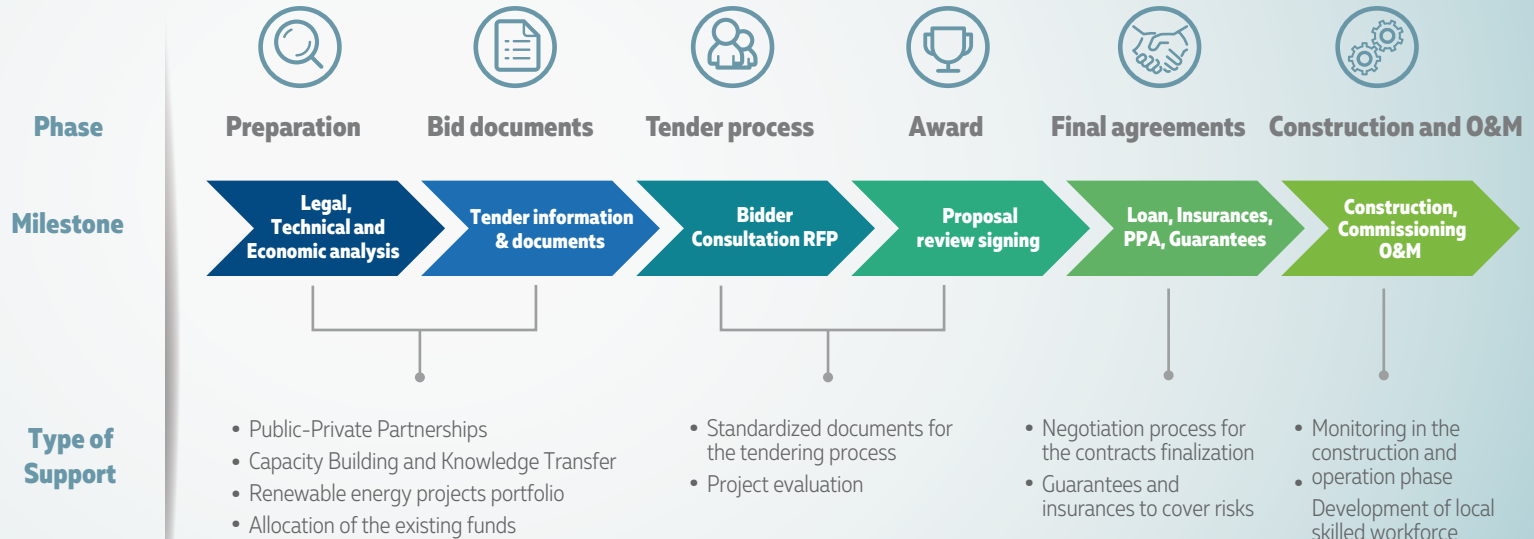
Phase

Preparation

Bid documents

Tender process

Award

Final agreements

Construction and O&M

Milestone

Legal, Technical and Economic analysis

Tender information & documents

Bidder Consultation RFP

Proposal review signing

Loan, Insurances, PPA, Guarantees

Construction, Commissioning O&M

Type of Support

• Public-Private Partnerships
• Capacity Building and Knowledge Transfer
• Renewable energy projects portfolio
• Allocation of the existing funds

• Standardized documents for the tendering process
• Project evaluation

• Negotiation process for the contracts finalization
• Guarantees and insurances to cover risks

• Monitoring in the construction and operation phase
Development of local skilled workforce